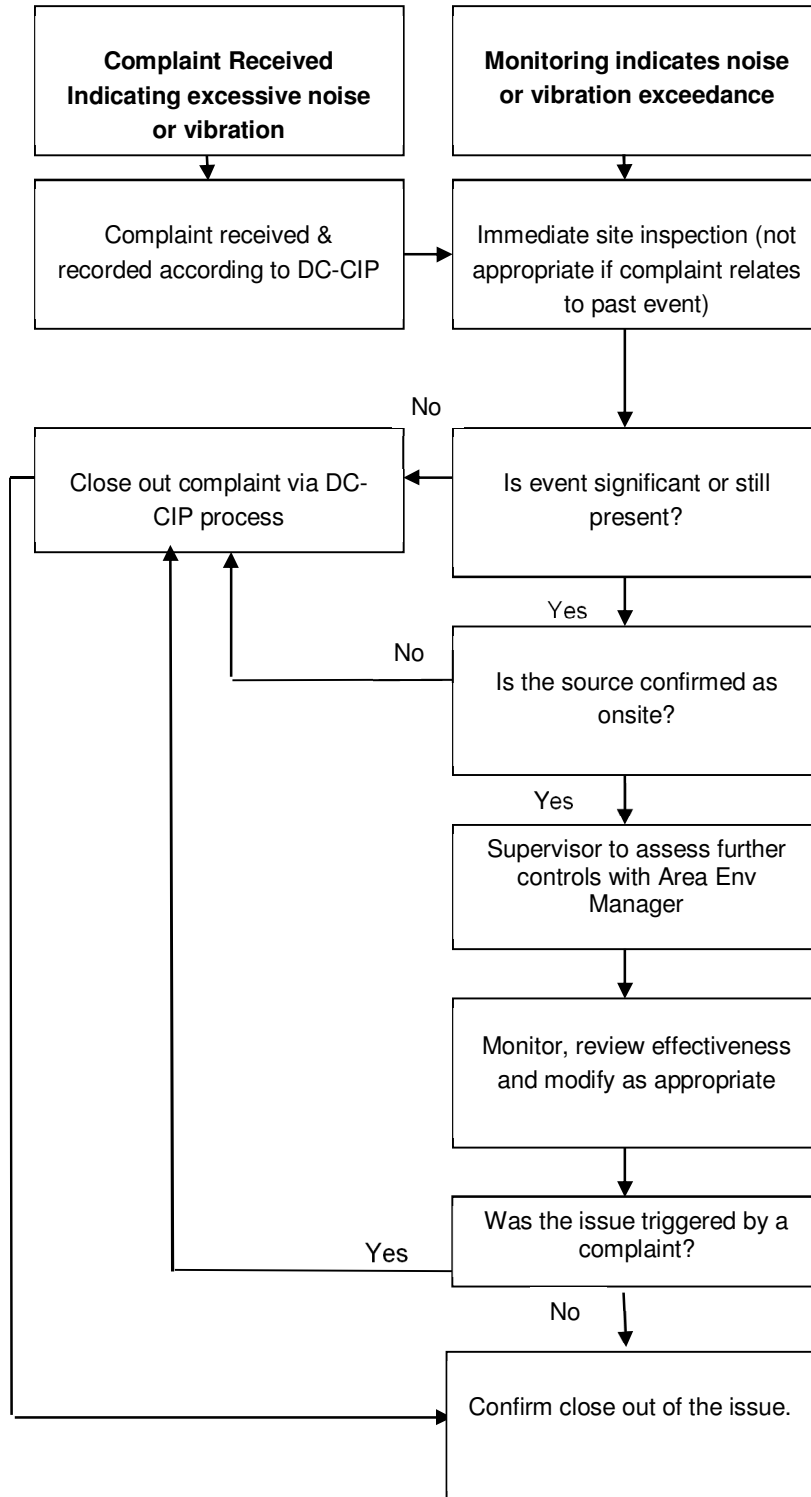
**Complaint Received Indicating excessive noise or vibration**

**Monitoring indicates noise or vibration exceedance**

Complaint received & recorded according to DC-CIP

Immediate site inspection (not appropriate if complaint relates to past event)

No

Close out complaint via DC-CIP process

Is event significant or still present?

Yes

No

Is the source confirmed as onsite?

Yes

Supervisor to assess further controls with Area Env Manager

Monitor, review effectiveness and modify as appropriate

Was the issue triggered by a complaint?

Yes

No

Confirm close out of the issue.